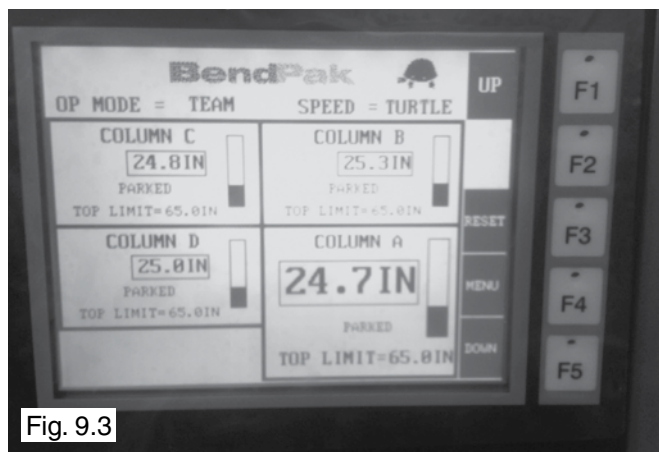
BendPak

OP MODE = TEAM

SPEED = TURTLE

UP

COLUMN C
24.8IN
PARKED
TOP LIMIT=65.0IN

COLUMN B
25.3IN
PARKED
TOP LIMIT=65.0IN

RESET

COLUMN D
25.0IN
PARKED
TOP LIMIT=65.0IN

COLUMN A
24.7IN
PARKED
TOP LIMIT=65.0IN

MENU

DOWN

F1

F2

F3

F4

F5

Fig. 9.3